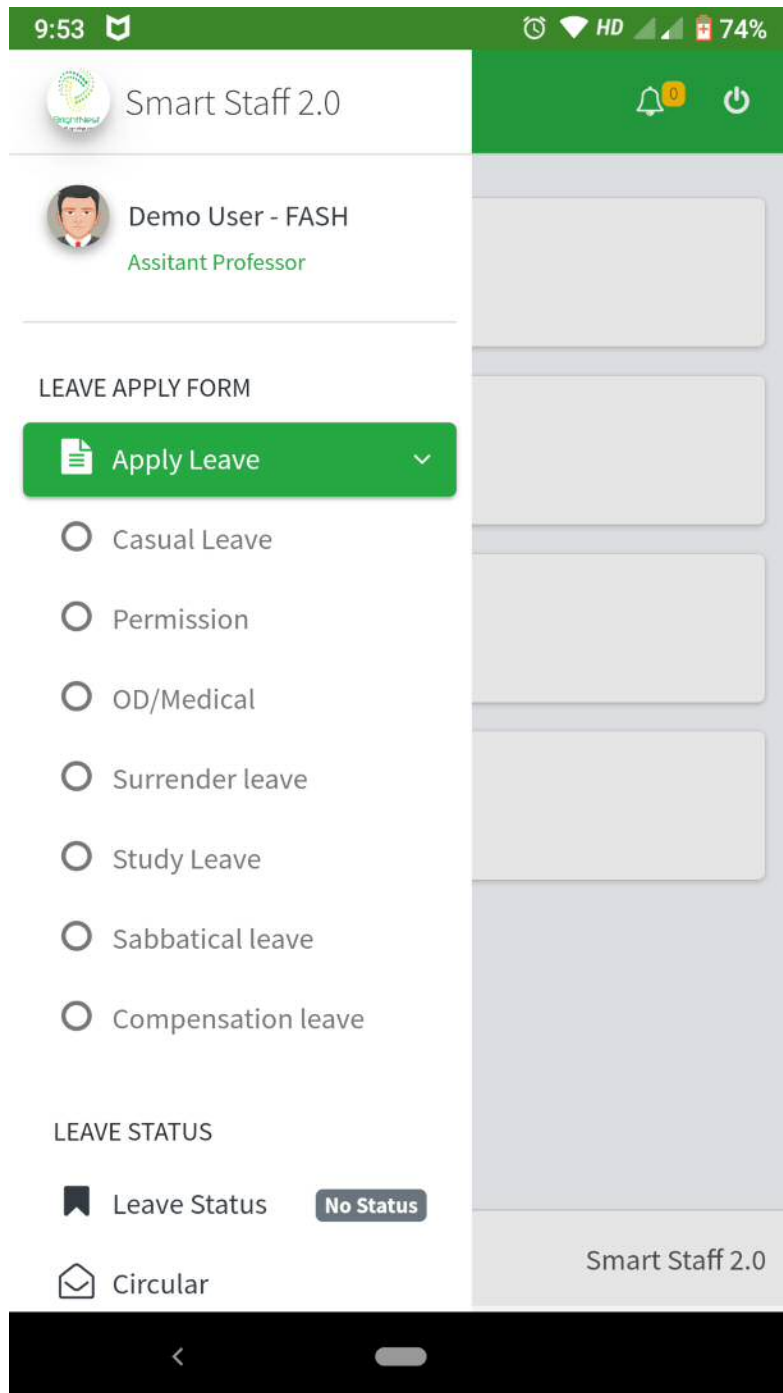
9:53 HD 74%

Brightnest

Smart Staff 2.0

0

Demo User - FASH
Assitant Professor

LEAVE APPLY FORM

Apply Leave

Casual Leave

Permission

OD/Medical

Surrender leave

Study Leave

Sabbatical leave

Compensation leave

LEAVE STATUS

Leave Status No Status

Circular

Smart Staff 2.0